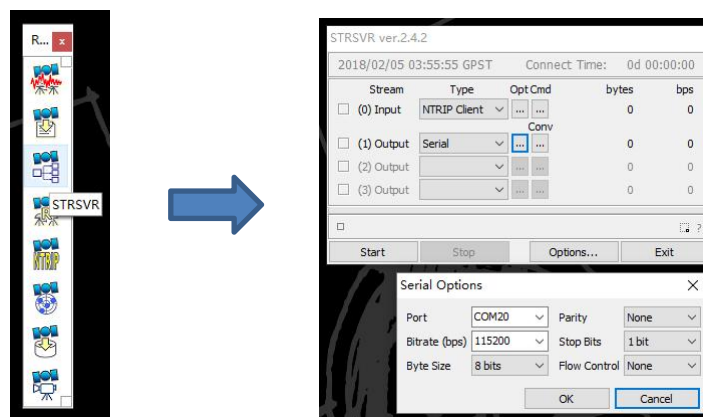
R... x

STRSVR

STRSVR ver.2.4.2

2018/02/05 03:55:55 GPST Connect Time: 0d 00:00:00

| | Stream | Type | Opt | Cmd | bytes | bps |
|---|---|---|---|---|---|---|
| ☐ | (0) Input | NTRIP Client | ... | ... | 0 | 0 |
| | | | | Conv | | |
| ☐ | (1) Output | Serial | ... | ... | 0 | 0 |
| ☐ | (2) Output | | ... | ... | 0 | 0 |
| ☐ | (3) Output | | ... | ... | 0 | 0 |

Start Stop Options... Exit

Serial Options ×

Port COM20 Parity None
Bitrate (bps) 115200 Stop Bits 1 bit
Byte Size 8 bits Flow Control None

OK Cancel